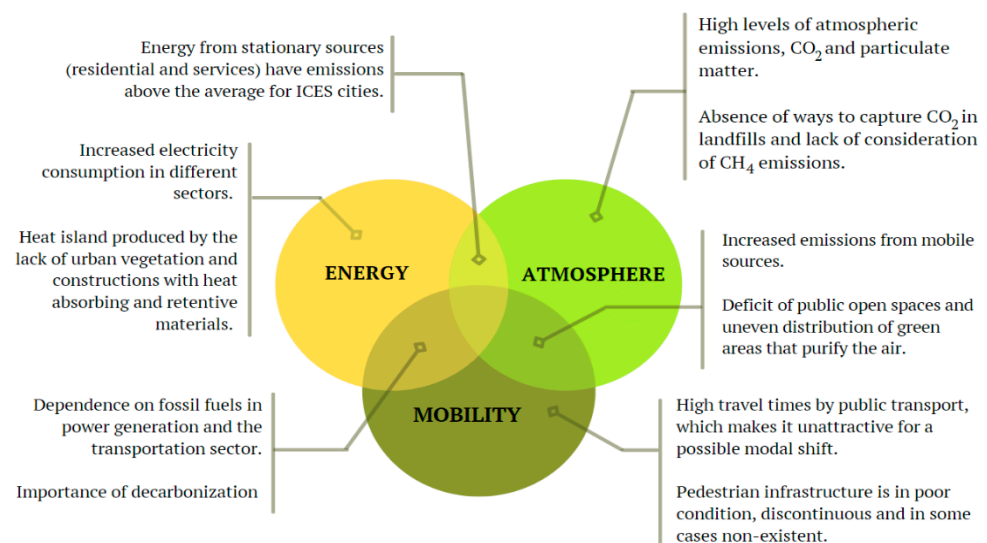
Energy from stationary sources (residential and services) have emissions above the average for ICES cities.

High levels of atmospheric emissions, $CO_2$ and particulate matter.

Absence of ways to capture $CO_2$ in landfills and lack of consideration of $CH_4$ emissions.

Increased electricity consumption in different sectors.

Heat island produced by the lack of urban vegetation and constructions with heat absorbing and retentive materials.

ENERGY

ATMOSPHERE

MOBILITY

Increased emissions from mobile sources.

Deficit of public open spaces and uneven distribution of green areas that purify the air.

Dependence on fossil fuels in power generation and the transportation sector.

Importance of decarbonization

High travel times by public transport, which makes it unattractive for a possible modal shift.

Pedestrian infrastructure is in poor condition, discontinuous and in some cases non-existent.